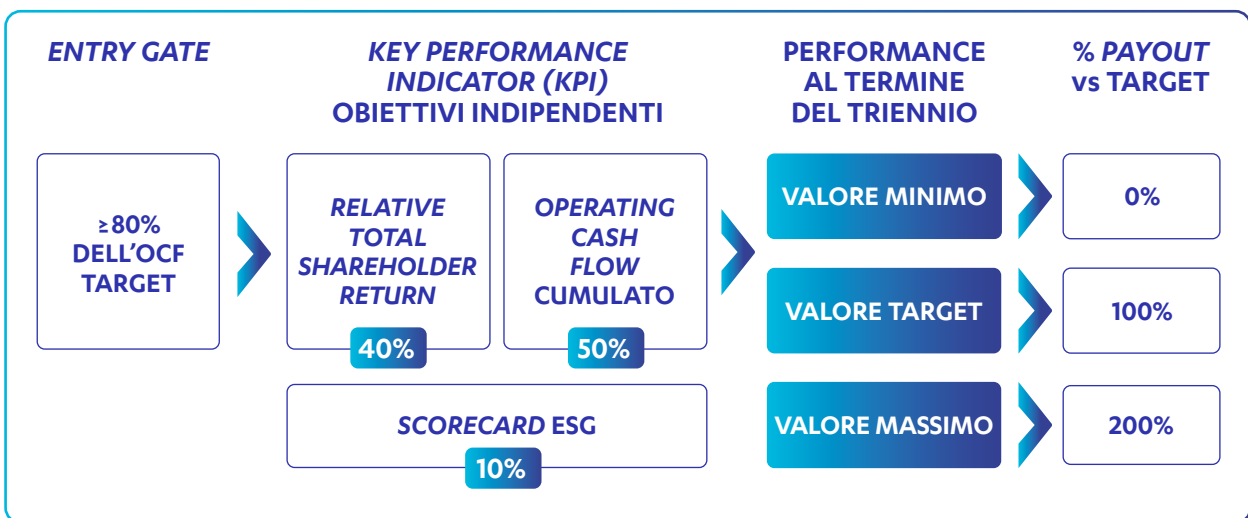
ENTRY GATE

KEY PERFORMANCE INDICATOR (KPI) OBIETTIVI INDIPENDENTI

PERFORMANCE AL TERMINE DEL TRIENNIO

% PAYOUT vs TARGET

≥80% DELL'OCF TARGET

RELATIVE TOTAL SHAREHOLDER RETURN

40%

OPERATING CASH FLOW CUMULATO

50%

SCORECARD ESG

10%

VALORE MINIMO

0%

VALORE TARGET

100%

VALORE MASSIMO

200%